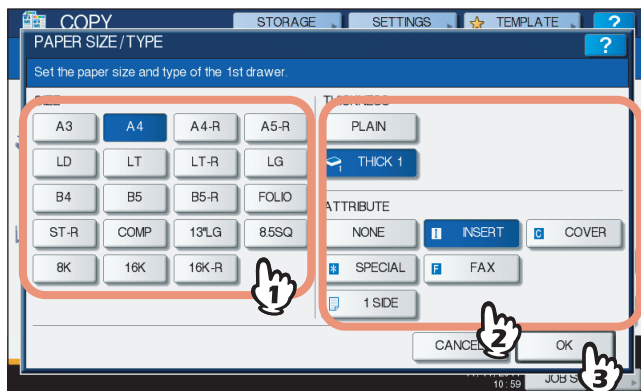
COPY
STORAGE
SETTINGS
TEMPLATE
?
PAPER SIZE / TYPE
?
Set the paper size and type of the 1st drawer.
SIZE
A3
A4
A4-R
A5-R
LD
LT
LT-R
LG
B4
B5
B5-R
FOLIO
ST-R
COMP
13"LG
8.5SQ
8K
16K
16K-R
1
THICKNESS
PLAIN
THICK 1
ATTRIBUTE
NONE
INSERT
COVER
SPECIAL
FAX
1 SIDE
2
CANCEL
OK
3
10:59
JOB S